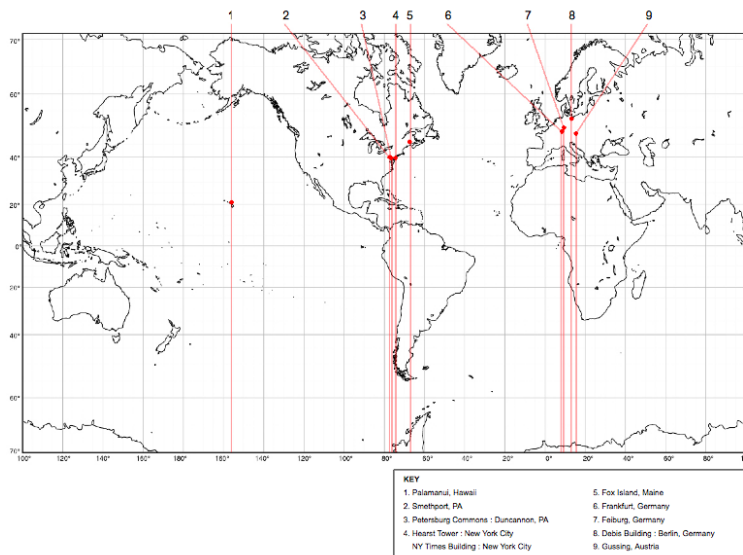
1 2 3 4 5 6 7 8 9

70°
60°
40°
20°
0°
20°
40°
60°
70°

100° 120° 140° 160° 180° 160° 140° 120° 100° 80° 60° 40° 20° 0° 20° 40° 60° 80°

KEY
1. Palamanui, Hawaii
2. Smethport, PA
3. Petersburg Commons : Duncannon, PA
4. Hearst Tower : New York City
NY Times Building : New York City
5. Fox Island, Maine
6. Frankfurt, Germany
7. Feiburg, Germany
8. Debis Building : Berlin, Germany
9. Gussing, Austria